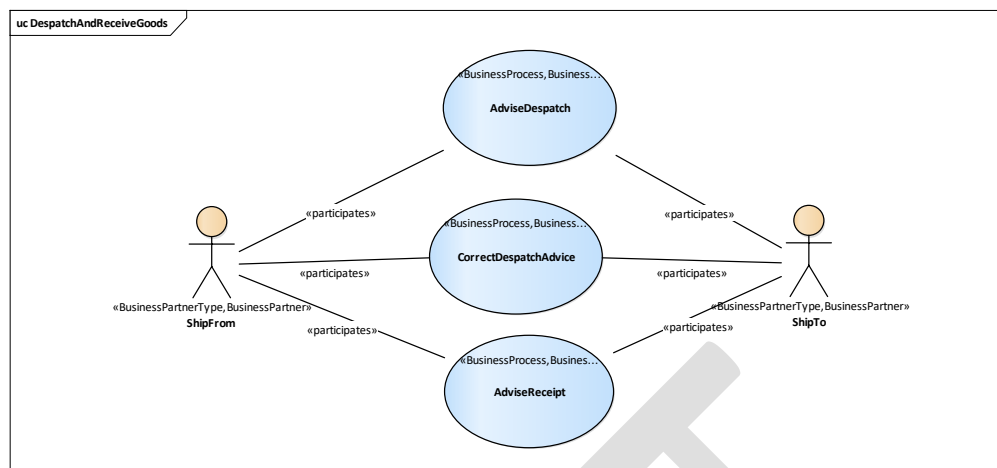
uc DespatchAndReceiveGoods

«BusinessProcess, Business...
AdviseDespatch

«participates»

«participates»

«BusinessProcess, Business...
CorrectDespatchAdvice

«participates»

«participates»

«BusinessPartnerType, BusinessPartner»
ShipFrom

«BusinessPartnerType, BusinessPartner»
ShipTo

«participates»

«participates»

«BusinessProcess, Busines...
AdviseReceipt